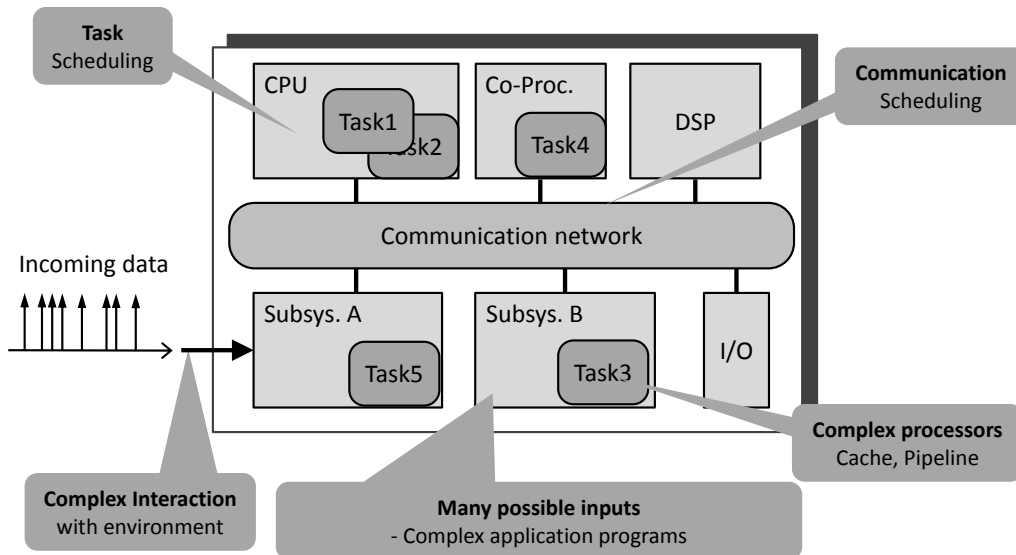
**Task**
Scheduling

CPU

Task1

Task2

Co-Proc.

Task4

DSP

**Communication**
Scheduling

Communication network

Incoming data

Subsys. A

Task5

Subsys. B

Task3

I/O

**Complex processors**
Cache, Pipeline

**Complex Interaction**
with environment

**Many possible inputs**
- Complex application programs